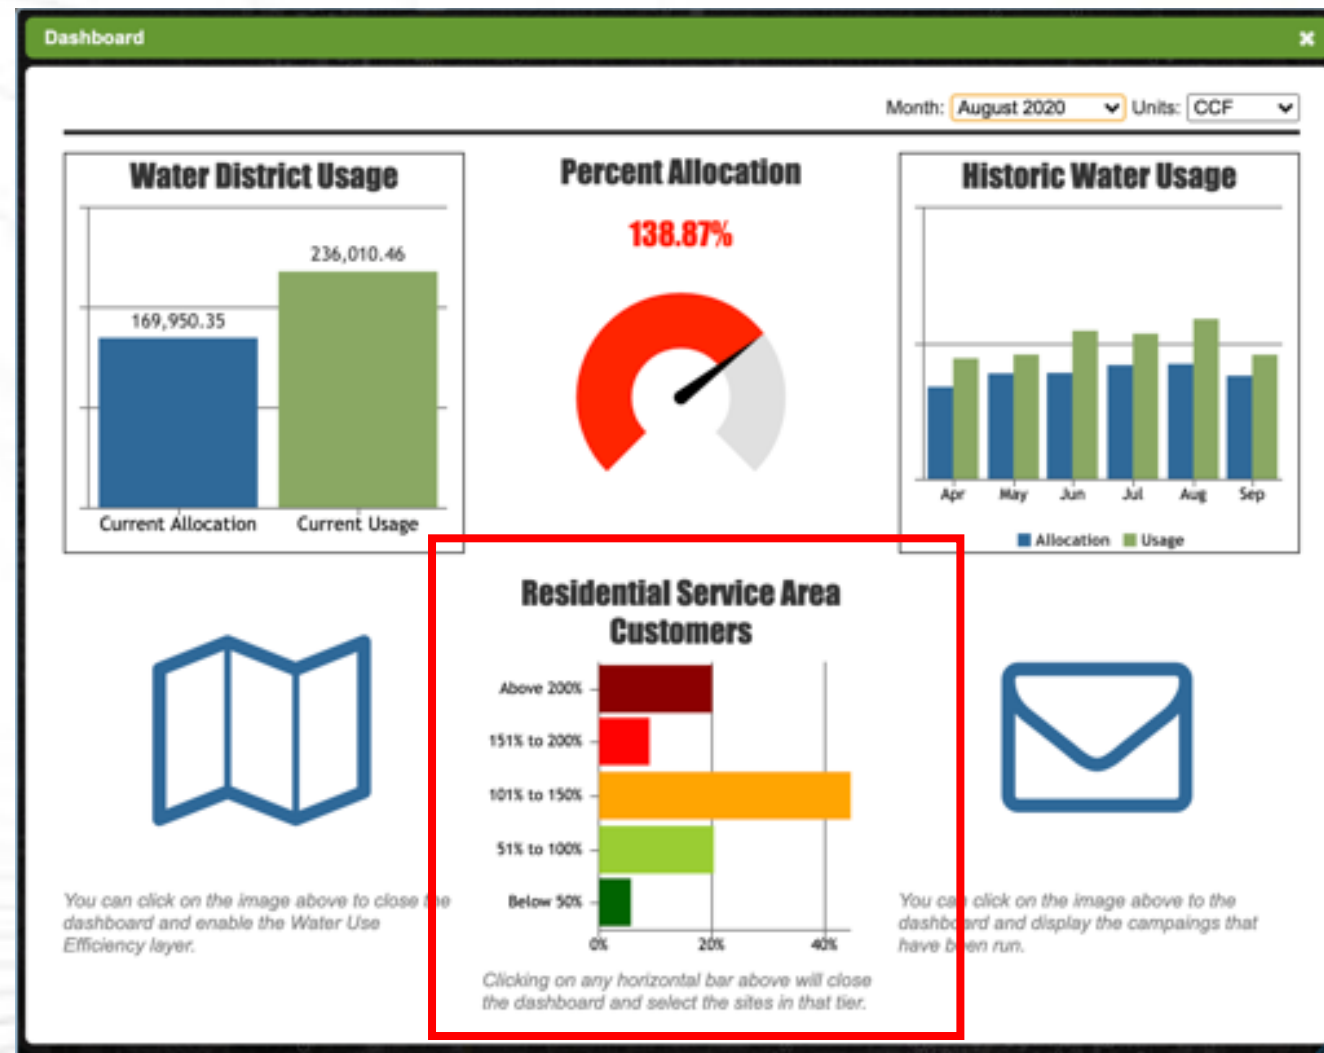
Dashboard

Month: August 2020 Units: CCF

Water District Usage

236,010.46

169,950.35

Current Allocation Current Usage

Percent Allocation

138.87%

Historic Water Usage

Apr May Jun Jul Aug Sep

Allocation Usage

Residential Service Area Customers

Above 200%

151% to 200%

101% to 150%

51% to 100%

Below 50%

0% 20% 40%

Clicking on any horizontal bar above will close the dashboard and select the sites in that tier.

You can click on the image above to close the dashboard and enable the Water Use Efficiency layer.

You can click on the image above to the dashboard and display the campaings that have been run.